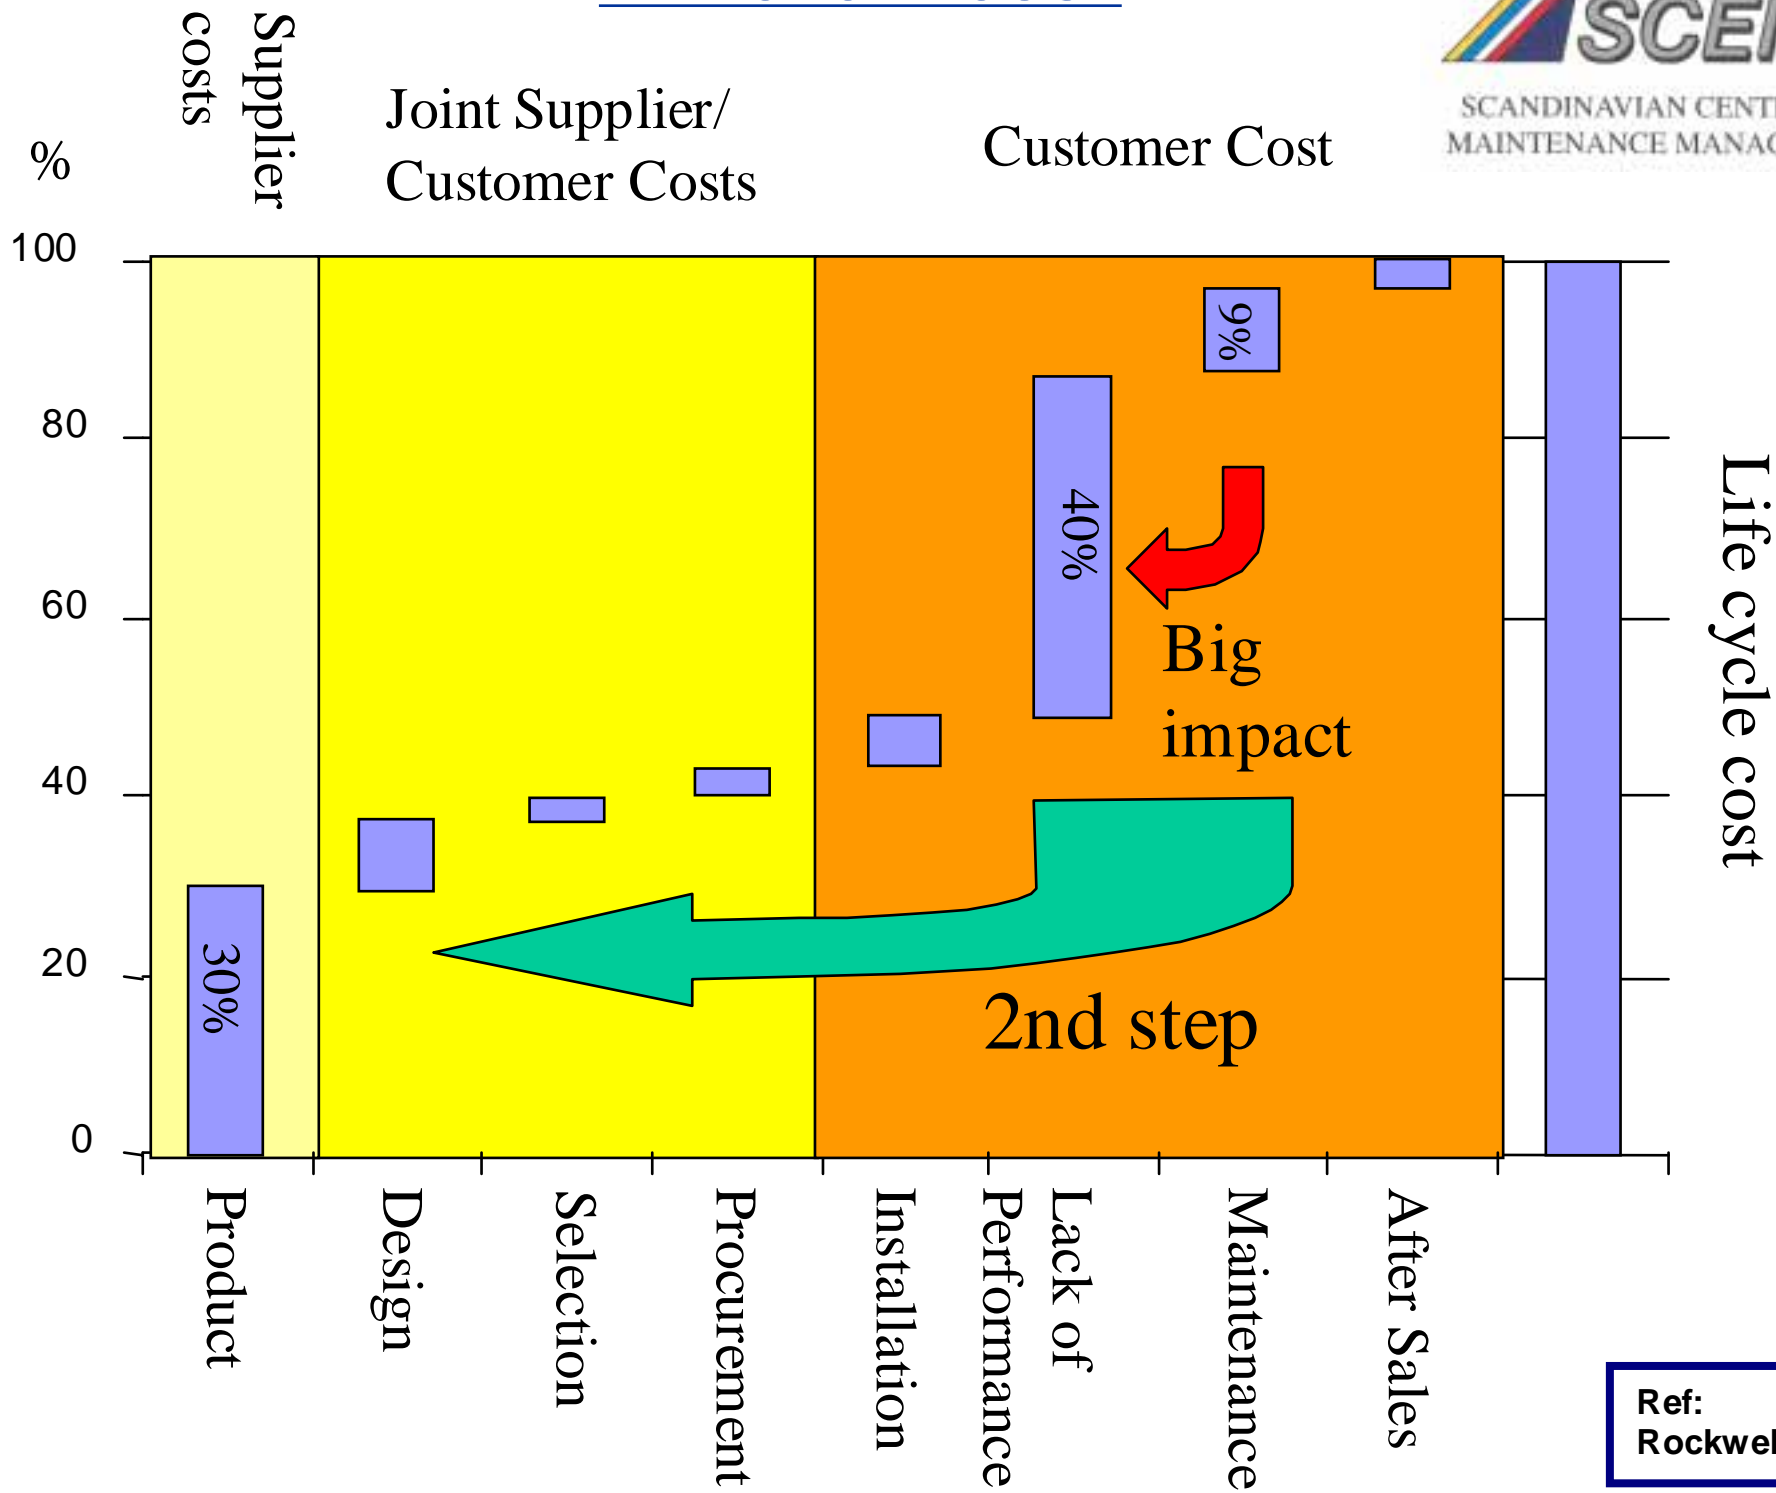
Supplier costs

Joint Supplier/ Customer Costs

Customer Cost

SCE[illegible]
SCANDINAVIAN CENT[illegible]
MAINTENANCE MANA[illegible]

%

100
80
60
40
20
0

30%
40%
9%

Big impact

2nd step

Life cycle cost

Product
Design
Selection
Procurement
Installation
Lack of Performance
Maintenance
After Sales

Ref: Rockwel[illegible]